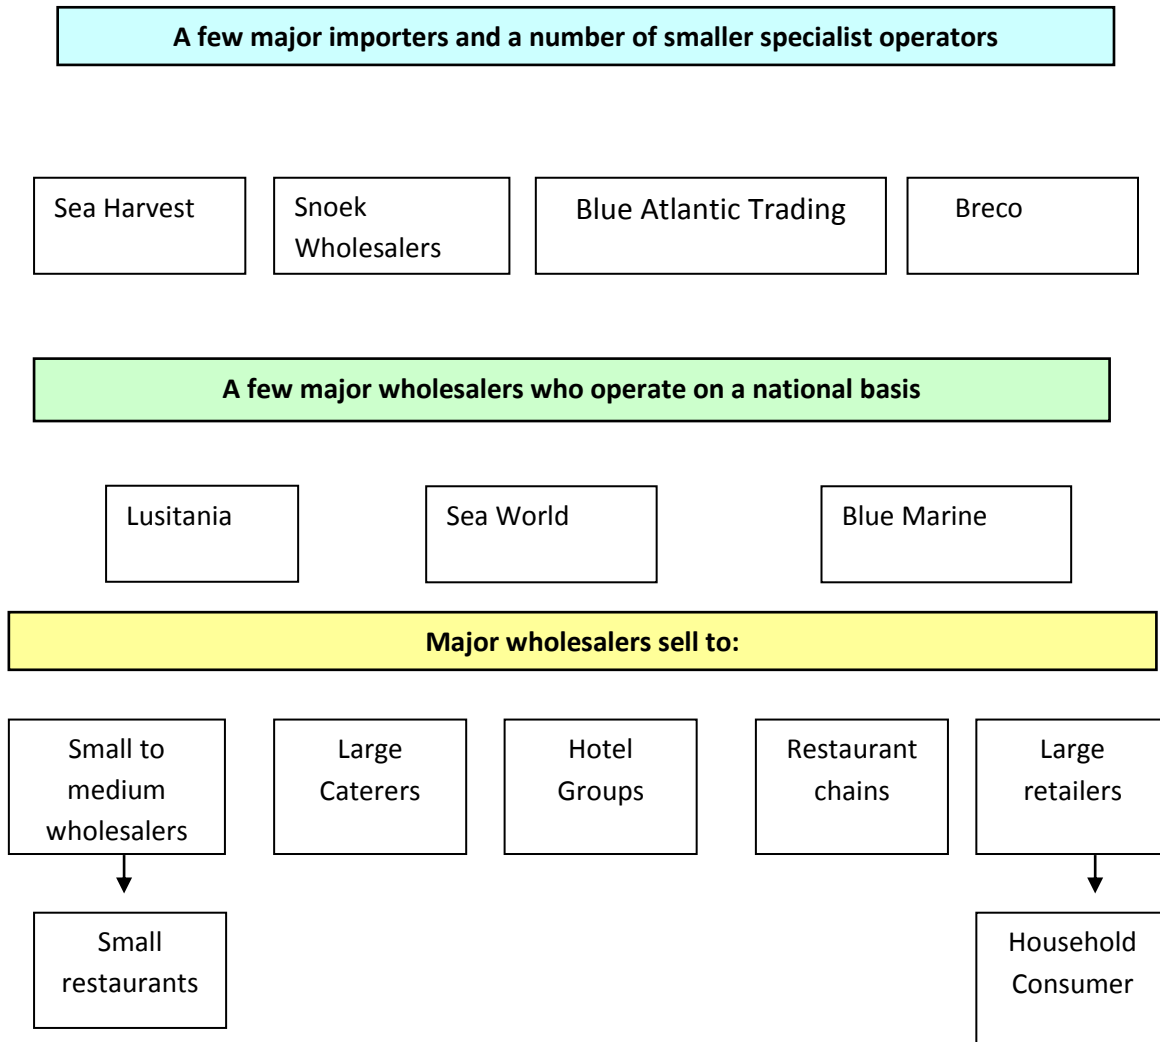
A few major importers and a number of smaller specialist operators

Sea Harvest

Snoek Wholesalers

Blue Atlantic Trading

Breco

A few major wholesalers who operate on a national basis

Lusitania

Sea World

Blue Marine

Major wholesalers sell to:

Small to medium wholesalers

Large Caterers

Hotel Groups

Restaurant chains

Large retailers

Small restaurants

Household Consumer